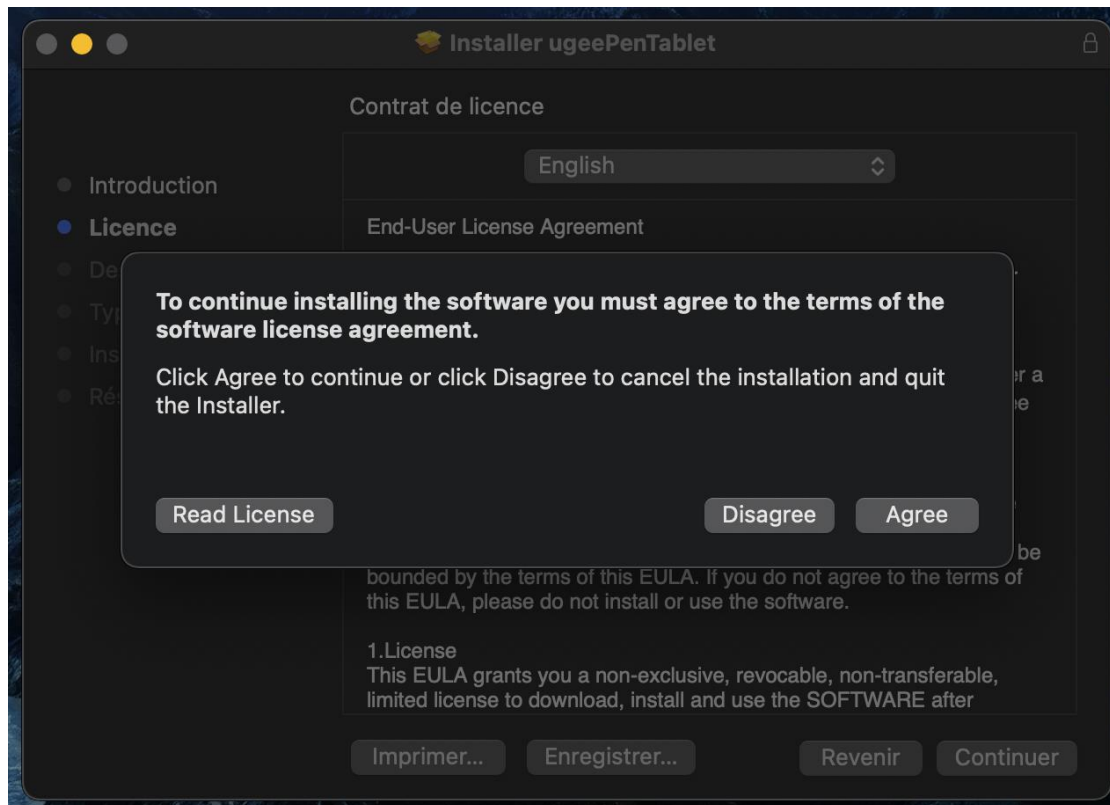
Installer ugeePenTablet

Contrat de licence

English

Introduction
Licence
De
Typ
Ins
Ré

End-User License Agreement

To continue installing the software you must agree to the terms of the software license agreement.

Click Agree to continue or click Disagree to cancel the installation and quit the Installer.

Read License

Disagree

Agree

r a
e

be

bounded by the terms of this EULA. If you do not agree to the terms of this EULA, please do not install or use the software.

1.License
This EULA grants you a non-exclusive, revocable, non-transferable, limited license to download, install and use the SOFTWARE after

Imprimer...

Enregistrer...

Revenir

Continuer